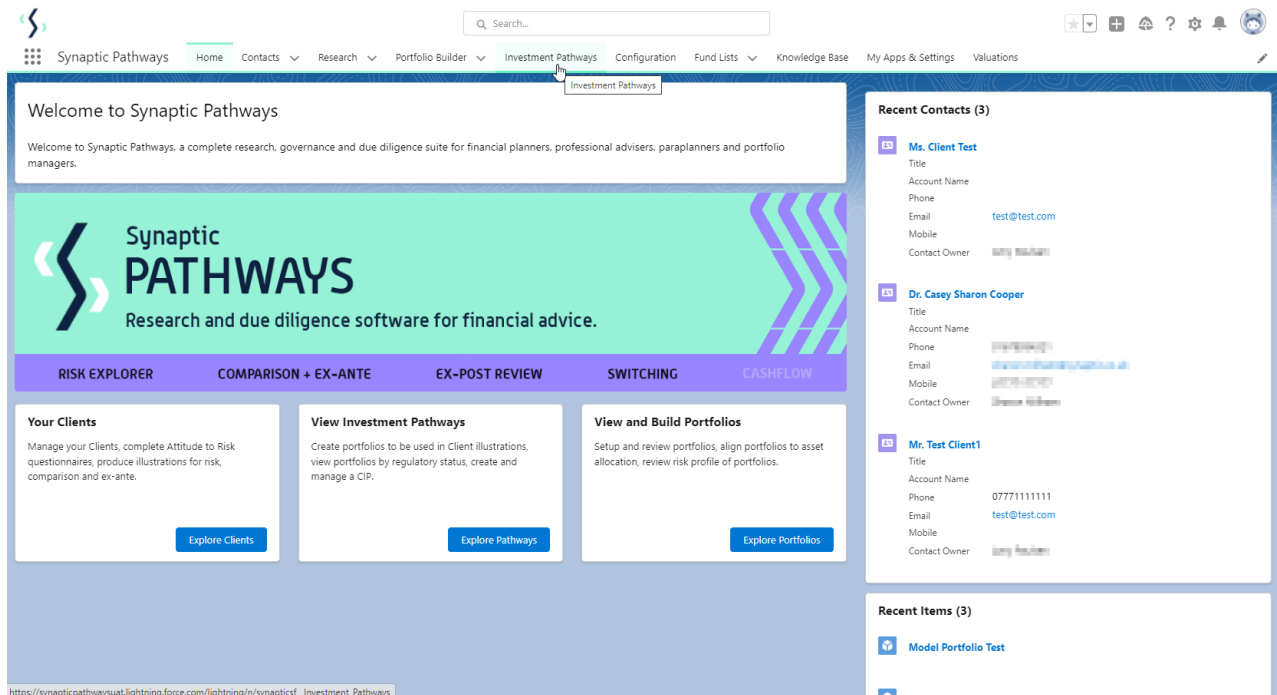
Search...

Synaptic Pathways Home Contacts Research Portfolio Builder Investment Pathways Configuration Fund Lists Knowledge Base My Apps & Settings Valuations

Investment Pathways

Welcome to Synaptic Pathways

Welcome to Synaptic Pathways, a complete research, governance and due diligence suite for financial planners, professional advisers, paraplanners and portfolio managers.

Synaptic PATHWAYS
Research and due diligence software for financial advice.

RISK EXPLORER COMPARISON + EX-ANTE EX-POST REVIEW SWITCHING CASHFLOW

Your Clients
Manage your Clients, complete Attitude to Risk questionnaires, produce illustrations for risk, comparison and ex-ante.
Explore Clients

View Investment Pathways
Create portfolios to be used in Client illustrations, view portfolios by regulatory status, create and manage a CIP.
Explore Pathways

View and Build Portfolios
Setup and review portfolios, align portfolios to asset allocation, review risk profile of portfolios.
Explore Portfolios

Recent Contacts (3)

Ms. Client Test
Title
Account Name
Phone
Email test@test.com
Mobile
Contact Owner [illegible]

Dr. Casey Sharon Cooper
Title
Account Name
Phone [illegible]
Email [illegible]
Mobile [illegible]
Contact Owner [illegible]

Mr. Test Client1
Title
Account Name
Phone 07771111111
Email test@test.com
Mobile
Contact Owner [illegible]

Recent Items (3)

Model Portfolio Test

https://synapticpathwaysuat.lightning.force.com/lightning/n/synapticsf__Investment_Pathways